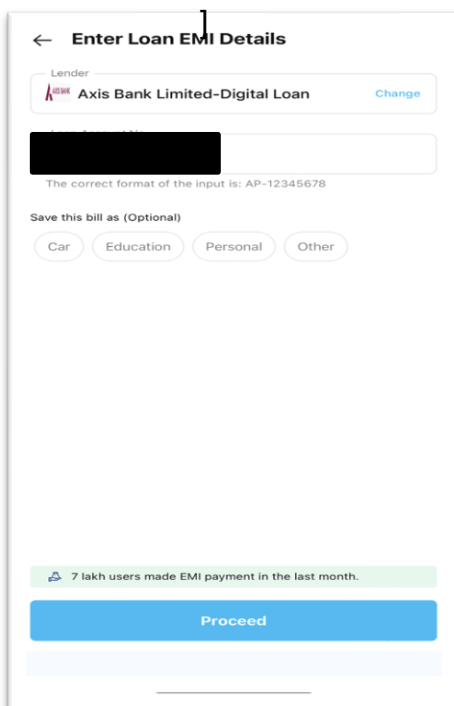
← Enter Loan EMI Details

Lender

AXIS BANK Axis Bank Limited-Digital Loan Change

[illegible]

The correct format of the input is: AP-12345678

Save this bill as (Optional)

Car Education Personal Other

7 lakh users made EMI payment in the last month.

Proceed